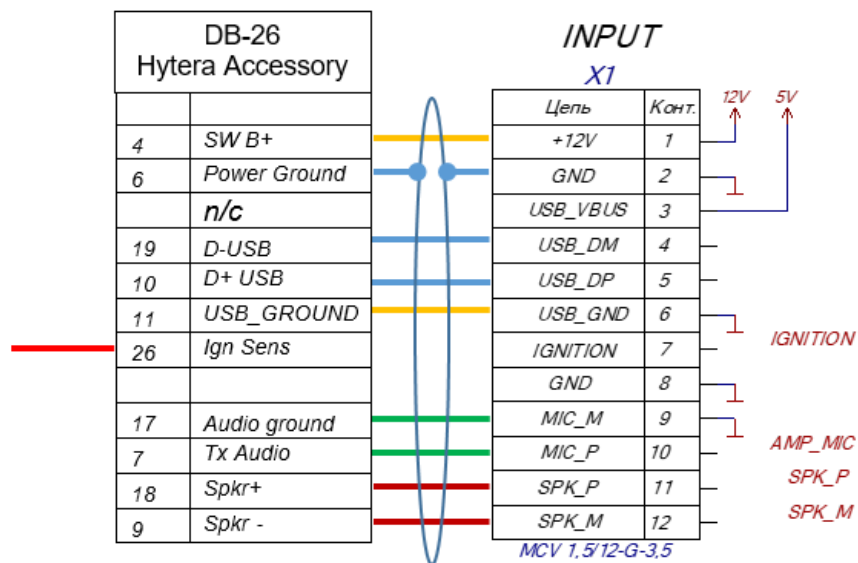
DB-26
Hytera Accessory

| | |
|---|---|
| 4 | SW B+ |
| 6 | Power Ground |
| | n/c |
| 19 | D-USB |
| 10 | D+ USB |
| 11 | USB_GROUND |
| 26 | Ign Sens |
| | |
| 17 | Audio ground |
| 7 | Tx Audio |
| 18 | Spkr+ |
| 9 | Spkr - |

INPUT
X1

| Цепь | Конт. |
|---|---|
| +12V | 1 |
| GND | 2 |
| USB_VBUS | 3 |
| USB_DM | 4 |
| USB_DP | 5 |
| USB_GND | 6 |
| IGNITION | 7 |
| GND | 8 |
| MIC_M | 9 |
| MIC_P | 10 |
| SPK_P | 11 |
| SPK_M | 12 |

MCV 1,5/12-G-3,5

12V
5V
IGNITION
AMP_MIC
SPK_P
SPK_M